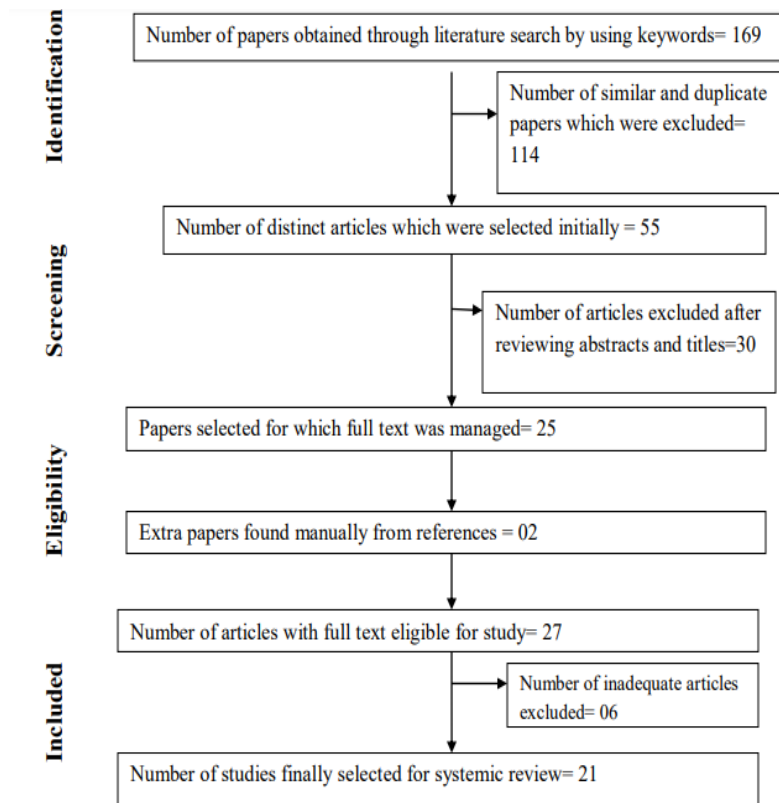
Identification

Number of papers obtained through literature search by using keywords= 169

Number of similar and duplicate papers which were excluded= 114

Screening

Number of distinct articles which were selected initially = 55

Number of articles excluded after reviewing abstracts and titles=30

Eligibility

Papers selected for which full text was managed= 25

Extra papers found manually from references = 02

Included

Number of articles with full text eligible for study= 27

Number of inadequate articles excluded= 06

Number of studies finally selected for systemic review= 21